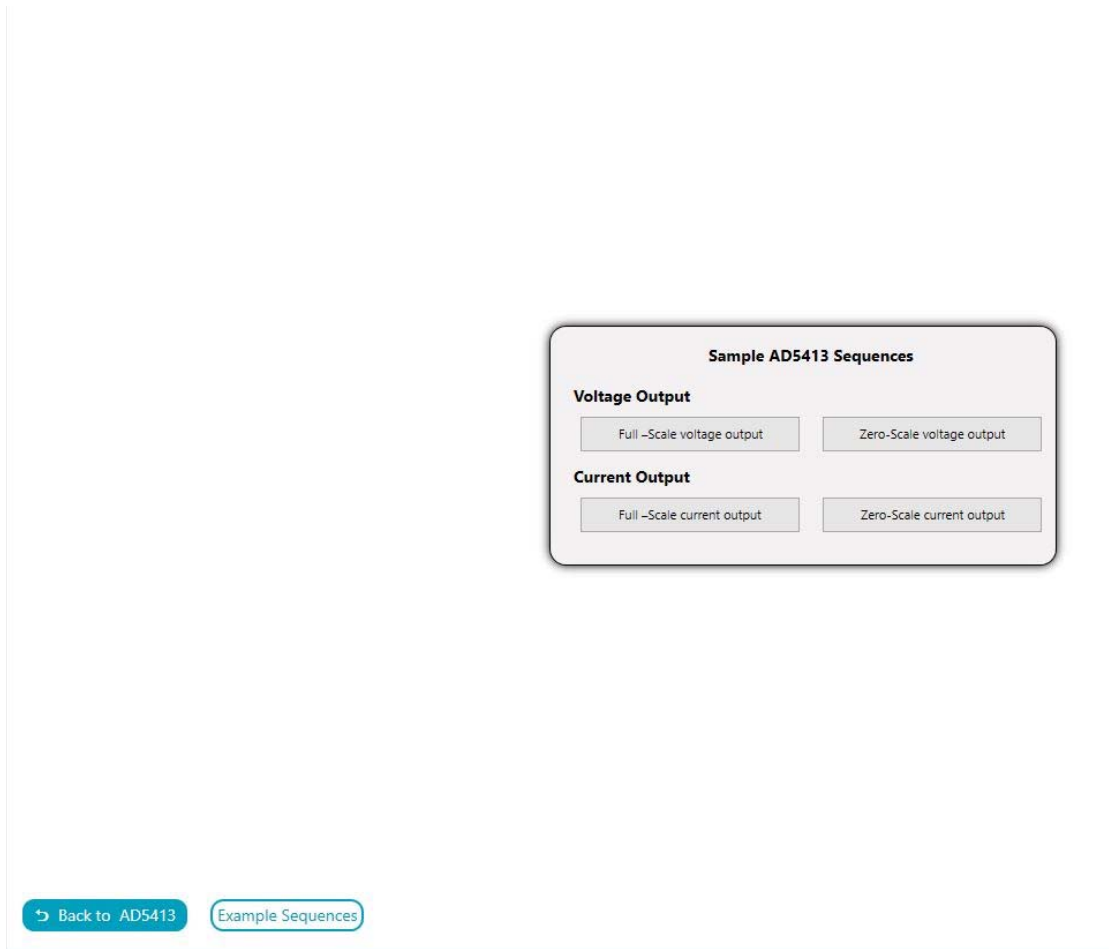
Sample AD5413 Sequences

Voltage Output

Full –Scale voltage output

Zero-Scale voltage output

Current Output

Full –Scale current output

Zero-Scale current output

Back to AD5413

Example Sequences